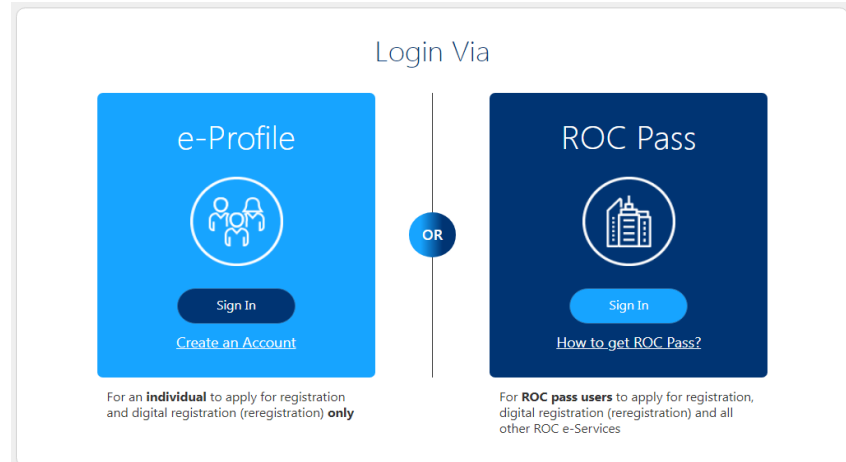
Login Via

e-Profile

Sign In

Create an Account

For an **individual** to apply for registration and digital registration (reregistration) **only**

OR

ROC Pass

Sign In

How to get ROC Pass?

For **ROC pass users** to apply for registration, digital registration (reregistration) and all other ROC e-Services